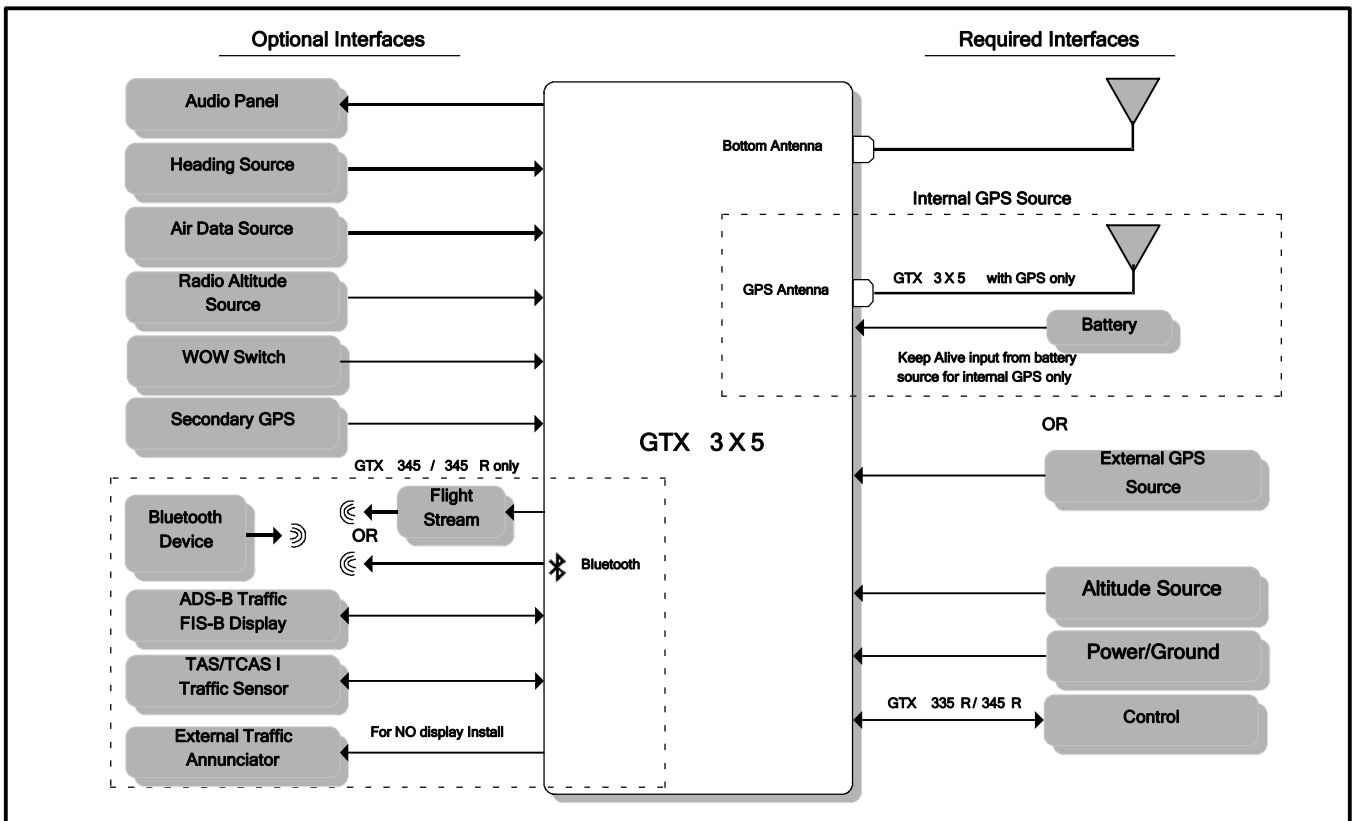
Optional Interfaces

Required Interfaces

Audio Panel

Heading Source

Air Data Source

Radio Altitude Source

WOW Switch

Secondary GPS

GTX 345 / 345 R only

Bluetooth Device

Flight Stream

OR

Bluetooth

ADS-B Traffic FIS-B Display

TAS/TCAS I Traffic Sensor

External Traffic Annunciator

For NO display Install

GTX 3X5

Bottom Antenna

Internal GPS Source

GPS Antenna

GTX 3X5 with GPS only

Battery

Keep Alive input from battery source for internal GPS only

OR

External GPS Source

Altitude Source

Power/Ground

GTX 335 R/ 345 R

Control